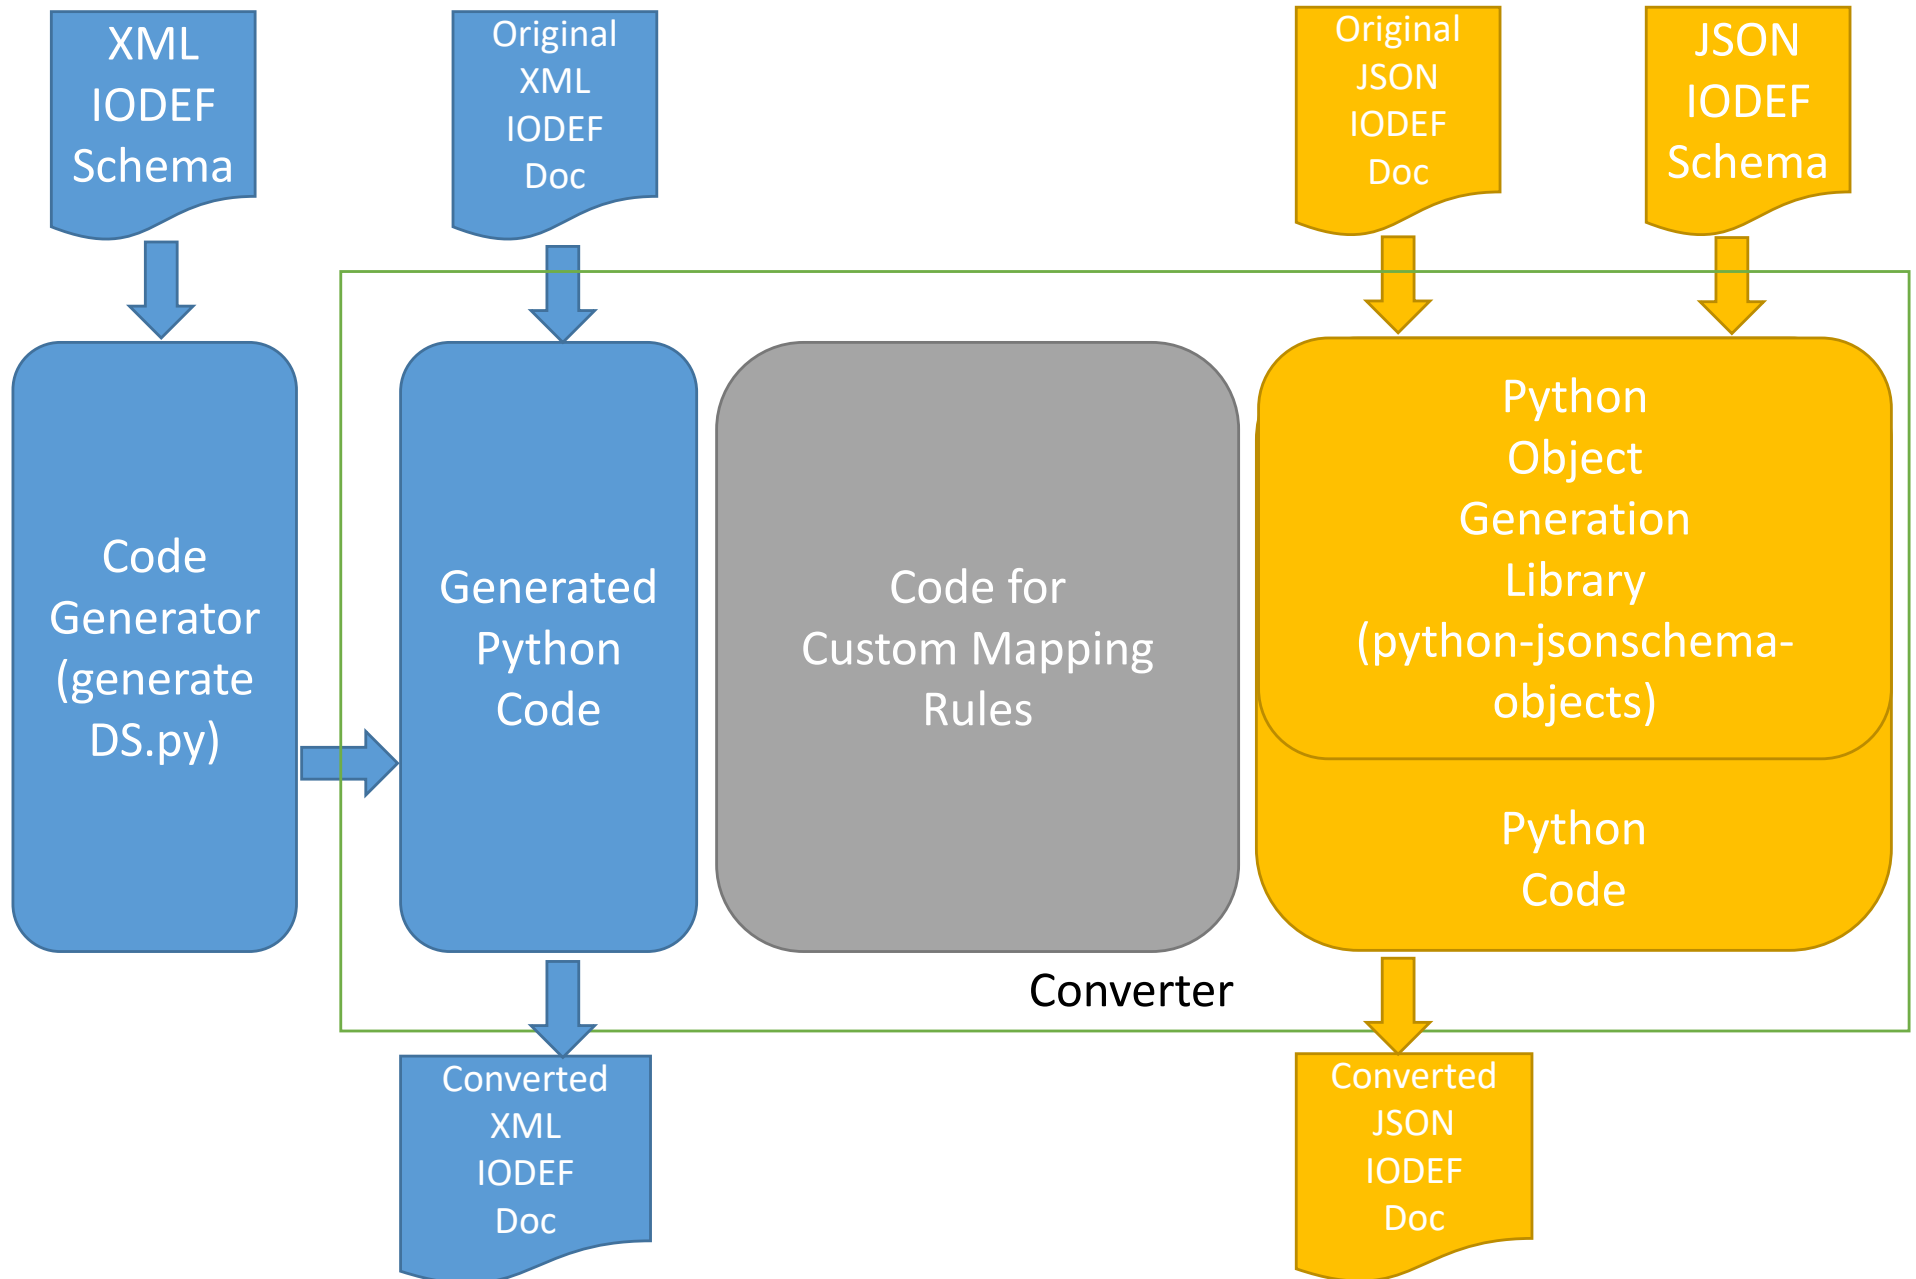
XML IODEF Schema

Original XML IODEF Doc

Original JSON IODEF Doc

JSON IODEF Schema

Code Generator (generate DS.py)

Generated Python Code

Code for Custom Mapping Rules

Python Object Generation Library (python-jsonschema-objects)

Python Code

Converter

Converted XML IODEF Doc

Converted JSON IODEF Doc